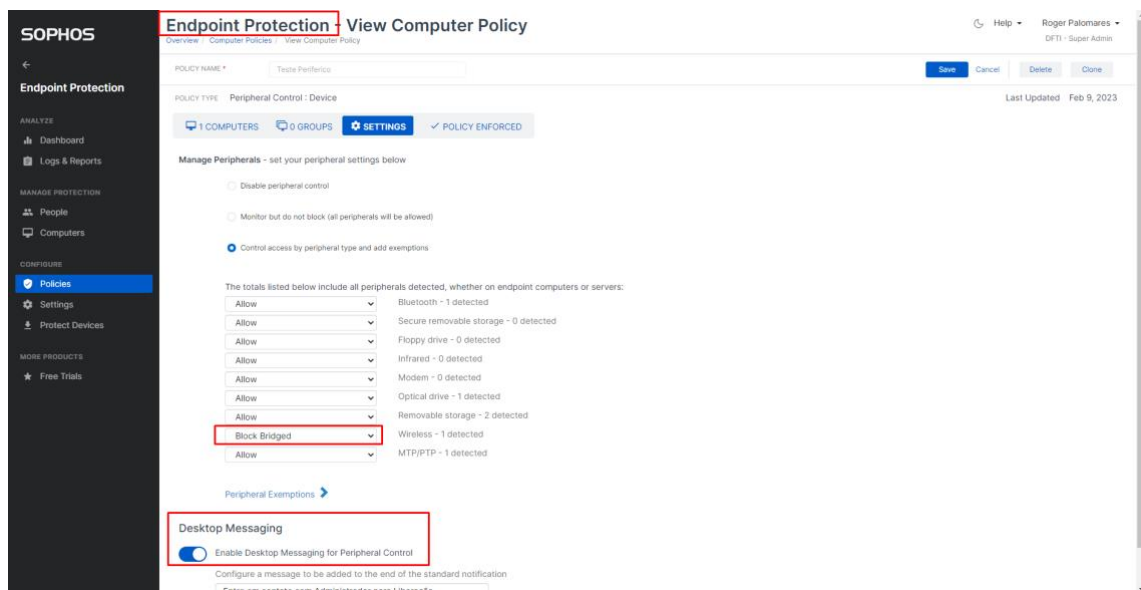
SOPHOS

←

Endpoint Protection

ANALYZE

Dashboard

Logs & Reports

MANAGE PROTECTION

People

Computers

CONFIGURE

Policies

Settings

Protect Devices

MORE PRODUCTS

Free Trials

Endpoint Protection - View Computer Policy

Overview / Computer Policies / View Computer Policy

Help ▾ Roger Palomares ▾
DFTI - Super Admin

POLICY NAME * Teste Periferico

Save Cancel Delete Clone

POLICY TYPE Peripheral Control : Device

Last Updated Feb 9, 2023

1 COMPUTERS 0 GROUPS SETTINGS ✓ POLICY ENFORCED

Manage Peripherals - set your peripheral settings below

Disable peripheral control

Monitor but do not block (all peripherals will be allowed)

Control access by peripheral type and add exemptions

The totals listed below include all peripherals detected, whether on endpoint computers or servers:

| | |
|---|---|
| Allow | Bluetooth - 1 detected |
| Allow | Secure removable storage - 0 detected |
| Allow | Floppy drive - 0 detected |
| Allow | Infrared - 0 detected |
| Allow | Modem - 0 detected |
| Allow | Optical drive - 1 detected |
| Allow | Removable storage - 2 detected |
| Block Bridged | Wireless - 1 detected |
| Allow | MTP/PTP - 1 detected |

Peripheral Exemptions

Desktop Messaging

Enable Desktop Messaging for Peripheral Control

Configure a message to be added to the end of the standard notification

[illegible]